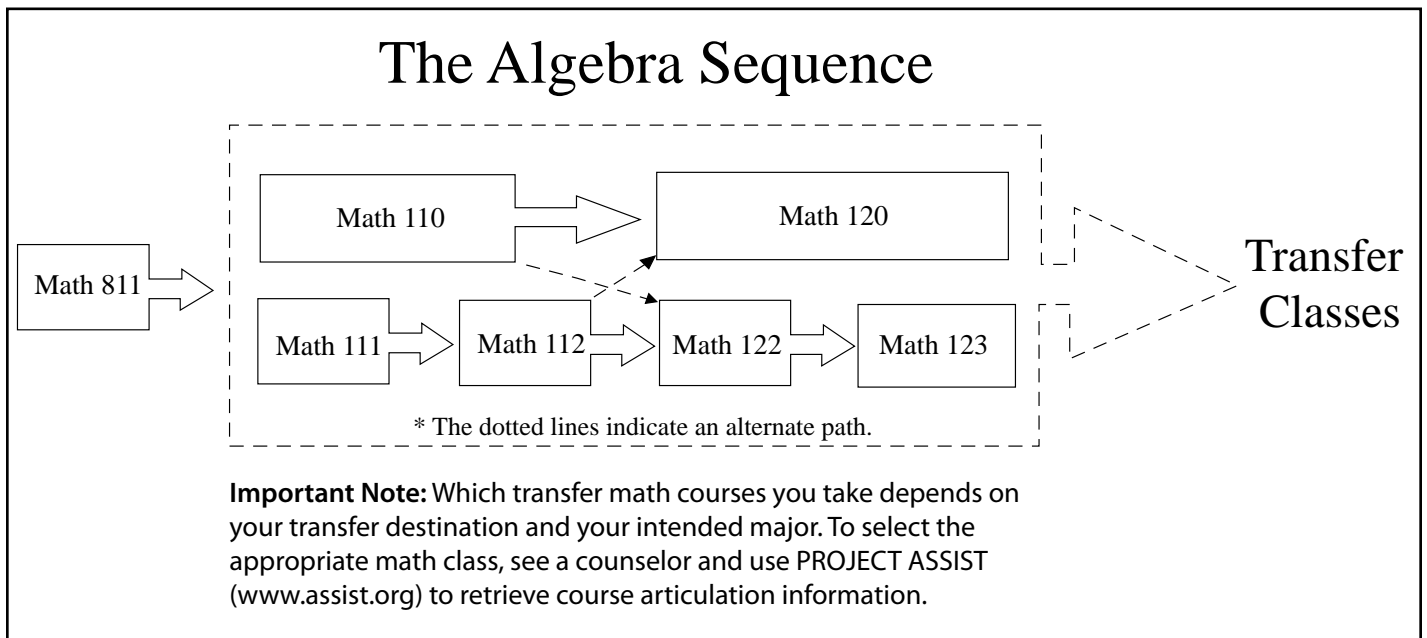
The Algebra Sequence

Math 811

Math 110

Math 120

Math 111

Math 112

Math 122

Math 123

Transfer Classes

* The dotted lines indicate an alternate path.

**Important Note:** Which transfer math courses you take depends on your transfer destination and your intended major. To select the appropriate math class, see a counselor and use PROJECT ASSIST (www.assist.org) to retrieve course articulation information.